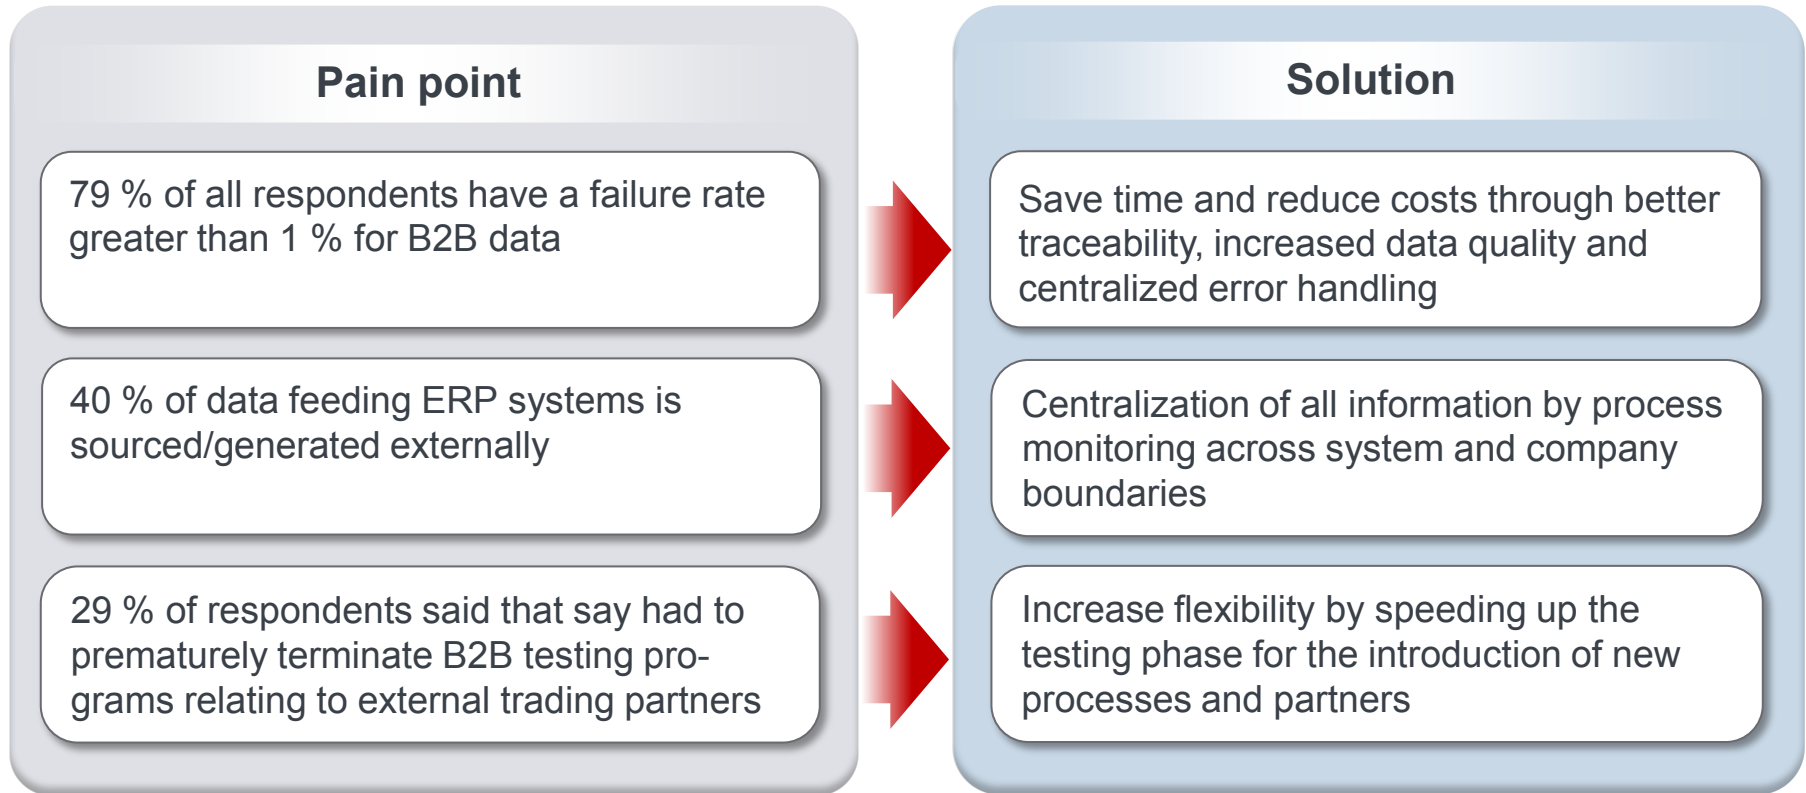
Pain point

79 % of all respondents have a failure rate greater than 1 % for B2B data

40 % of data feeding ERP systems is sourced/generated externally

29 % of respondents said that say had to prematurely terminate B2B testing programs relating to external trading partners

Solution

Save time and reduce costs through better traceability, increased data quality and centralized error handling

Centralization of all information by process monitoring across system and company boundaries

Increase flexibility by speeding up the testing phase for the introduction of new processes and partners